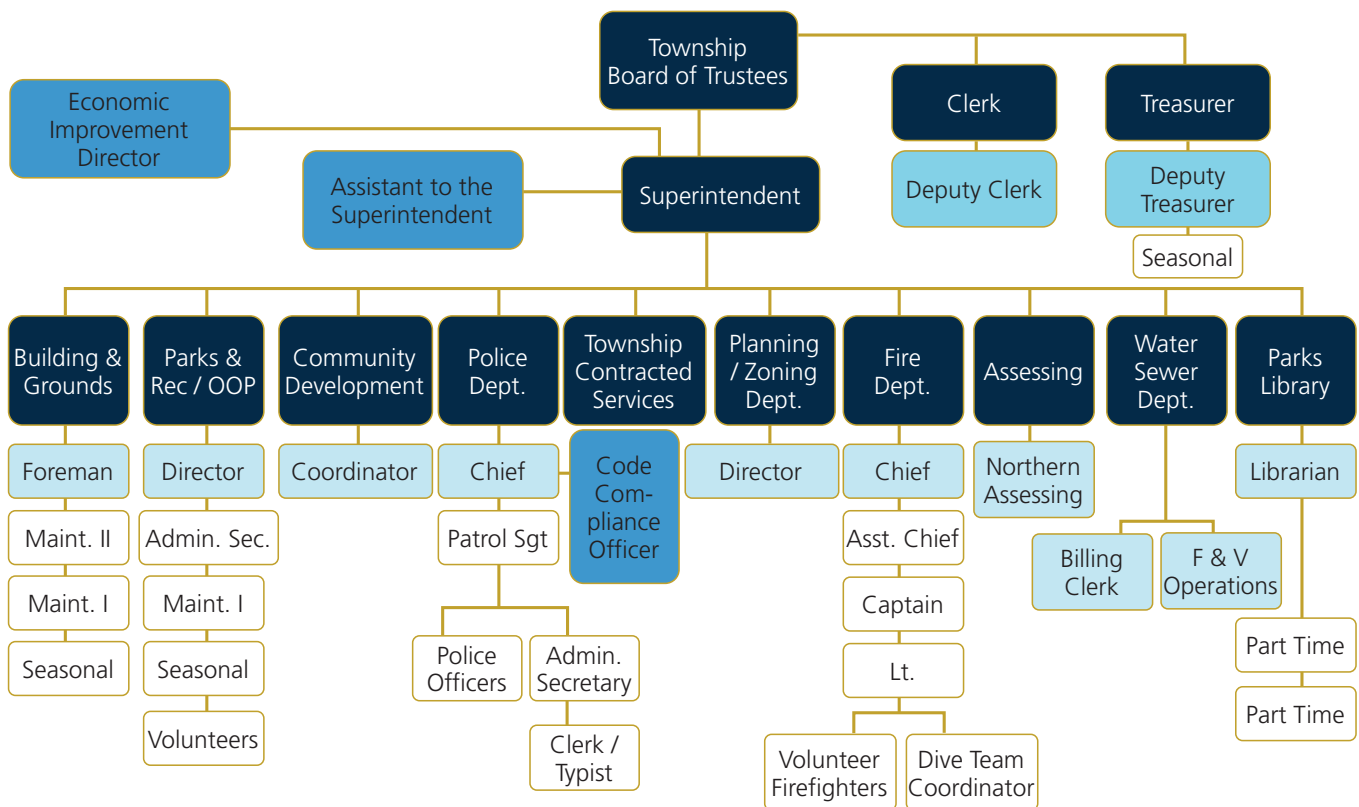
Township Board of Trustees

Clerk

Deputy Clerk

Treasurer

Deputy Treasurer

Seasonal

Economic Improvement Director

Assistant to the Superintendent

Superintendent

Building & Grounds

Foreman

Maint. II

Maint. I

Seasonal

Parks & Rec / OOP

Director

Admin. Sec.

Maint. I

Seasonal

Volunteers

Community Development

Coordinator

Police Dept.

Chief

Patrol Sgt

Police Officers

Admin. Secretary

Clerk / Typist

Township Contracted Services

Code Compliance Officer

Planning / Zoning Dept.

Director

Fire Dept.

Chief

Asst. Chief

Captain

Lt.

Volunteer Firefighters

Dive Team Coordinator

Assessing

Northern Assessing

Water Sewer Dept.

Billing Clerk

F & V Operations

Parks Library

Librarian

Part Time

Part Time